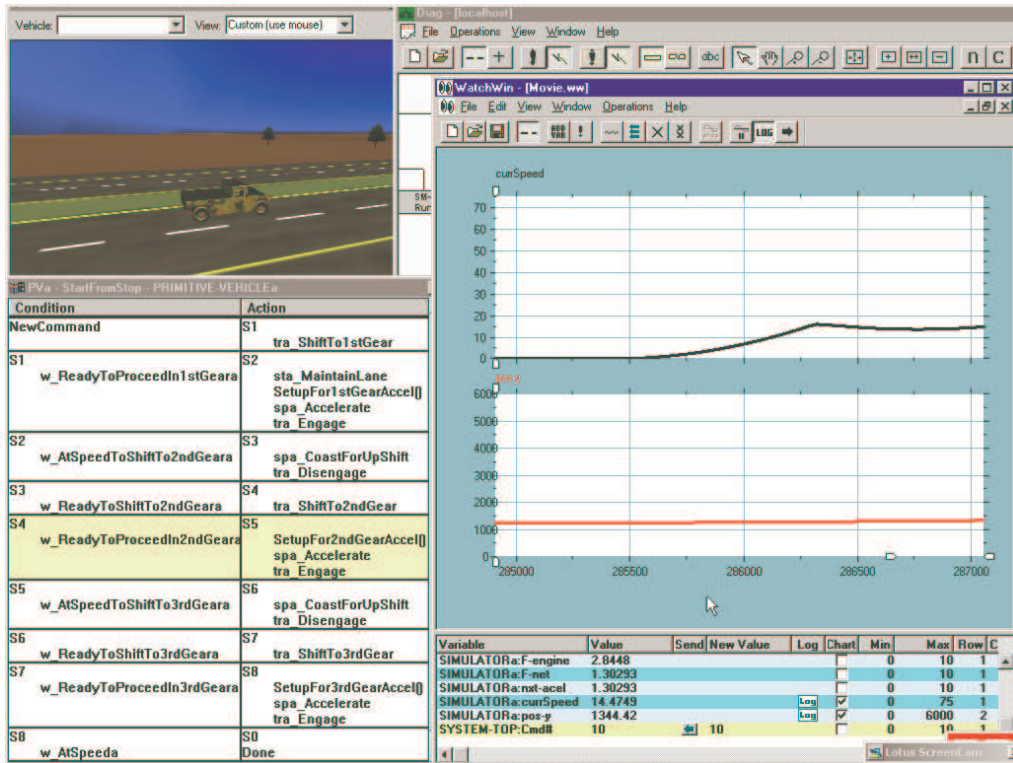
Vehicle: View: Custom (use mouse)

Diag - [localhost]
File Operations View Window Help

abc n C

SM-
Run

WatchWin - [Movie.ww]
File Edit View Window Operations Help

LOG

currSpeed

70
60
50
40
30
20
10
0

pos-y

6000
5000
4000
3000
2000
1000
0
285000 285500 286000 286500 287000

PVa - StartFromStop - PRIMITIVE-VEHICLEa

| Condition | Action |
|---|---|
| NewCommand | S1 tra_ShiftTo1stGear |
| S1 w_ReadyToProceedIn1stGeara | S2 sta_MaintainLane SetupFor1stGearAccel() spa_Accelerate tra_Engage |
| S2 w_AtSpeedToShiftTo2ndGeara | S3 spa_CoastForUpShift tra_Disengage |
| S3 w_ReadyToShiftTo2ndGeara | S4 tra_ShiftTo2ndGear |
| S4 w_ReadyToProceedIn2ndGeara | S5 SetupFor2ndGearAccel() spa_Accelerate tra_Engage |
| S5 w_AtSpeedToShiftTo3rdGeara | S6 spa_CoastForUpShift tra_Disengage |
| S6 w_ReadyToShiftTo3rdGeara | S7 tra_ShiftTo3rdGear |
| S7 w_ReadyToProceedIn3rdGeara | S8 SetupFor3rdGearAccel() spa_Accelerate tra_Engage |
| S8 w_AtSpeeda | S0 Done |

| Variable | Value | Send | New Value | Log | Chart | Min | Max | Row | C |
|---|---|---|---|---|---|---|---|---|---|
| SIMULATORa:F-engine | 2.8448 | | | | | 0 | 10 | 1 | |
| SIMULATORa:F-net | 1.30293 | | | | | 0 | 10 | 1 | |
| SIMULATORa:nxt-acel | 1.30293 | | | | | 0 | 10 | 1 | |
| SIMULATORa:currSpeed | 14.4749 | | | Log | ✓ | 0 | 75 | 1 | |
| SIMULATORa:pos-y | 1344.42 | | | Log | ✓ | 0 | 6000 | 2 | |
| SYSTEM-TOP:Cmd# | 10 | | 10 | | | 0 | 10 | 1 | |

Lotus ScreenCam